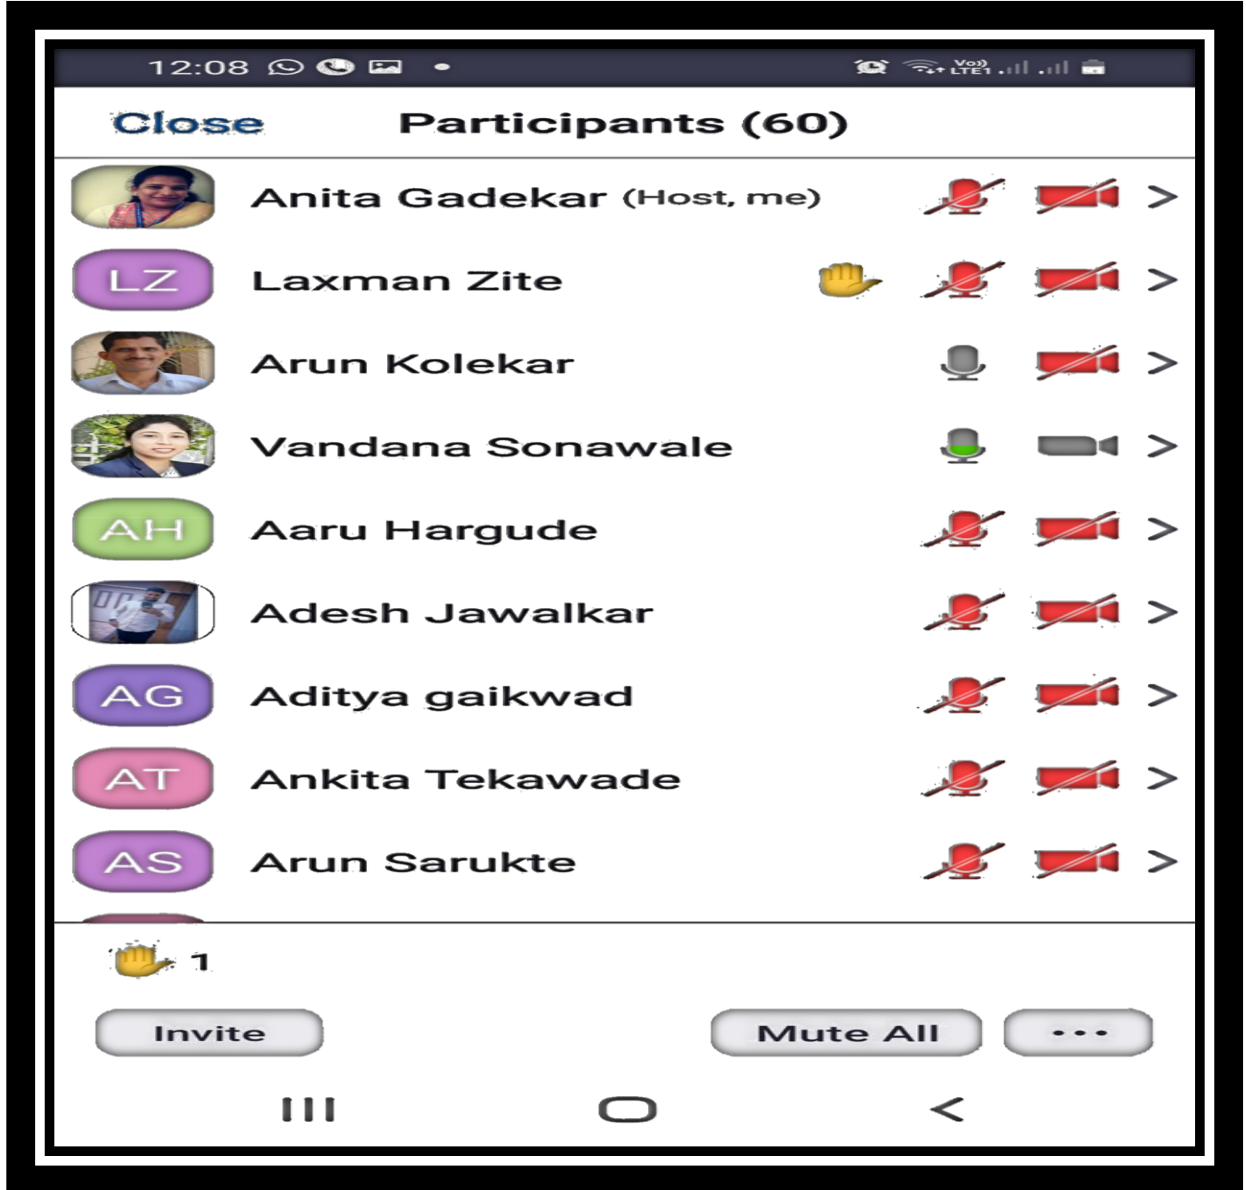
12:08

Vo) LTE1

Close Participants (60)

Anita Gadekar (Host, me)

LZ Laxman Zite

Arun Kolekar

Vandana Sonawale

AH Aaru Hargude

Adesh Jawalkar

AG Aditya gaikwad

AT Ankita Tekawade

AS Arun Sarukte

1

Invite

Mute All

•••